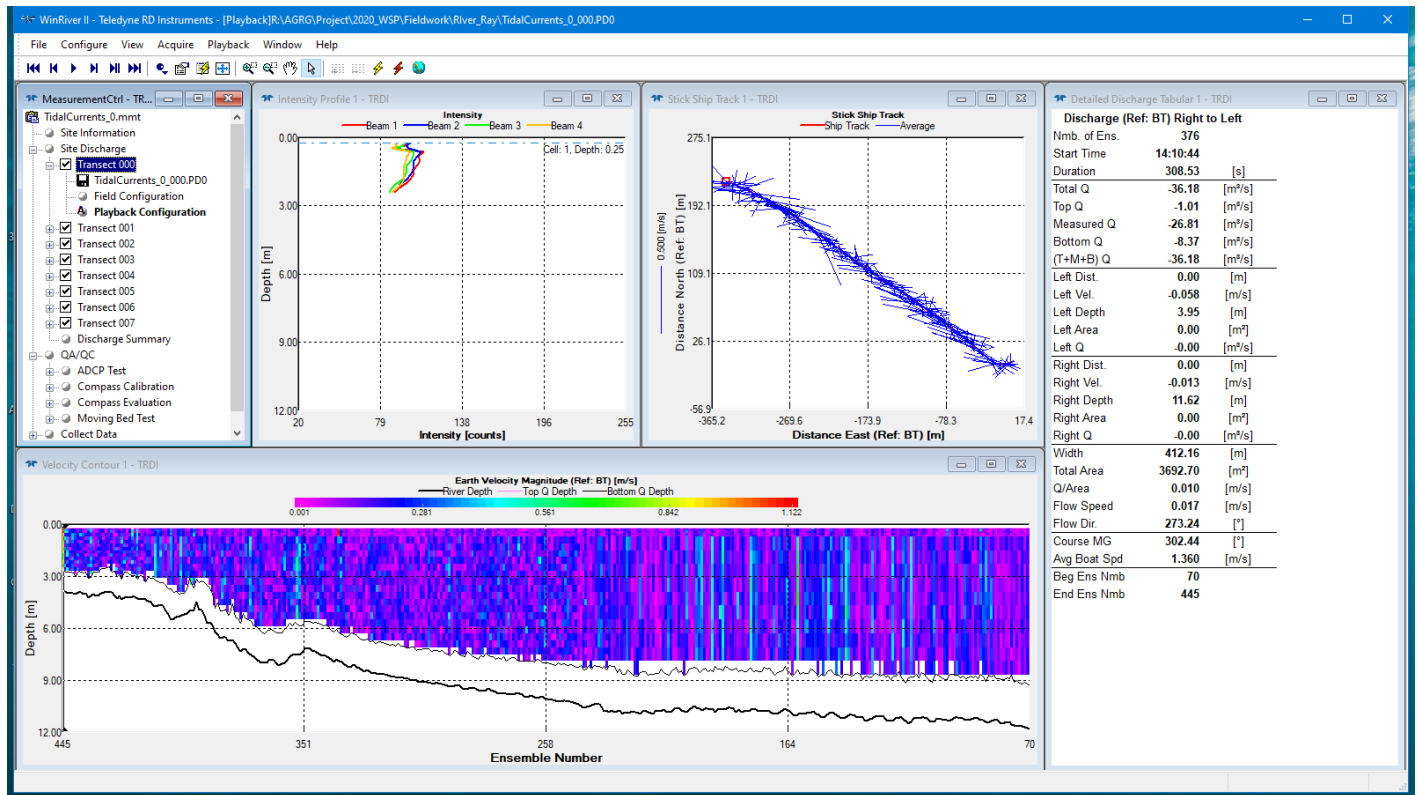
WinRiver II - Teledyne RD Instruments - [Playback]R:\AGRG\Project\2020_WSP\Fieldwork\River_Ray\TidalCurrents_0_000.PD0

File Configure View Acquire Playback Window Help

MeasurementCtrl - TR...
TidalCurrents_0.mmt
Site Information
Site Discharge
Transect 000
TidalCurrents_0_000.PD0
Field Configuration
Playback Configuration
Transect 001
Transect 002
Transect 003
Transect 004
Transect 005
Transect 006
Transect 007
Discharge Summary
QA/QC
ADCP Test
Compass Calibration
Compass Evaluation
Moving Bed Test
Collect Data

Intensity Profile 1 - TRDI
Intensity
Beam 1 Beam 2 Beam 3 Beam 4
Cell: 1, Depth: 0.25
Depth [m]
0.00
3.00
6.00
9.00
12.00
20 79 138 196 255
Intensity [counts]

Stick Ship Track 1 - TRDI
Stick Ship Track
Ship Track Average
275.1
192.1
109.1
26.1
-56.9
0.500 [m/s]
Distance North (Ref: BT) [m]
-365.2 -269.6 -173.9 -78.3 17.4
Distance East (Ref: BT) [m]

Detailed Discharge Tabular 1 - TRDI
Discharge (Ref: BT) Right to Left

| | | |
|---|---|---|
| Nmb. of Ens. | 376 | |
| Start Time | 14:10:44 | |
| Duration | 308.53 | [s] |
| Total Q | -36.18 | [m³/s] |
| Top Q | -1.01 | [m³/s] |
| Measured Q | -26.81 | [m³/s] |
| Bottom Q | -8.37 | [m³/s] |
| (T+M+B) Q | -36.18 | [m³/s] |
| Left Dist. | 0.00 | [m] |
| Left Vel. | -0.058 | [m/s] |
| Left Depth | 3.95 | [m] |
| Left Area | 0.00 | [m²] |
| Left Q | -0.00 | [m³/s] |
| Right Dist. | 0.00 | [m] |
| Right Vel. | -0.013 | [m/s] |
| Right Depth | 11.62 | [m] |
| Right Area | 0.00 | [m²] |
| Right Q | -0.00 | [m³/s] |
| Width | 412.16 | [m] |
| Total Area | 3692.70 | [m²] |
| Q/Area | 0.010 | [m/s] |
| Flow Speed | 0.017 | [m/s] |
| Flow Dir. | 273.24 | [°] |
| Course MG | 302.44 | [°] |
| Avg Boat Spd | 1.360 | [m/s] |
| Beg Ens Nmb | 70 | |
| End Ens Nmb | 445 | |

Velocity Contour 1 - TRDI
Earth Velocity Magnitude (Ref: BT) [m/s]
River Depth Top Q Depth Bottom Q Depth
0.001 0.281 0.561 0.842 1.122
Depth [m]
0.00
3.00
6.00
9.00
12.00
445 351 258 164 70
Ensemble Number